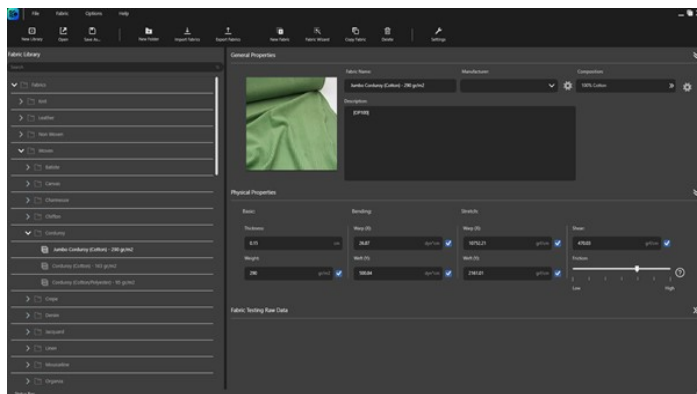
File Fabric Options Help

New Library Open Save As... New Folder Import Fabrics Export Fabrics New Fabric Fabric Wizard Copy Fabric Delete Settings

Fabric Library

Search

Fabrics
Knit
Leather
Non Woven
Woven
Batiste
Canvas
Charmeuse
Chiffon
Corduroy
Jumbo Corduroy (Cotton) - 290 gr/m2
Corduroy (Cotton) - 163 gr/m2
Corduroy (Cotton/Polyester) - 85 gr/m2
Crepe
Denim
Jacquard
Linen
Mousseline
Organza

General Properties

Fabric Name
Jumbo Corduroy (Cotton) - 290 gr/m2

Manufacturer

Composition
100% Cotton

Description
[OP100]

Physical Properties

Basic

Thickness
0.71 cm

Weight
290 gr/m2

Bending

Warp (B)
26.87 dyn*cm

Weft (B)
508.84 dyn*cm

Stretch

Warp (S)
16752.21 gf/cm

Weft (S)
216141 gf/cm

Shear
47633 gf/cm

Friction

Low High

Fabric Testing Raw Data